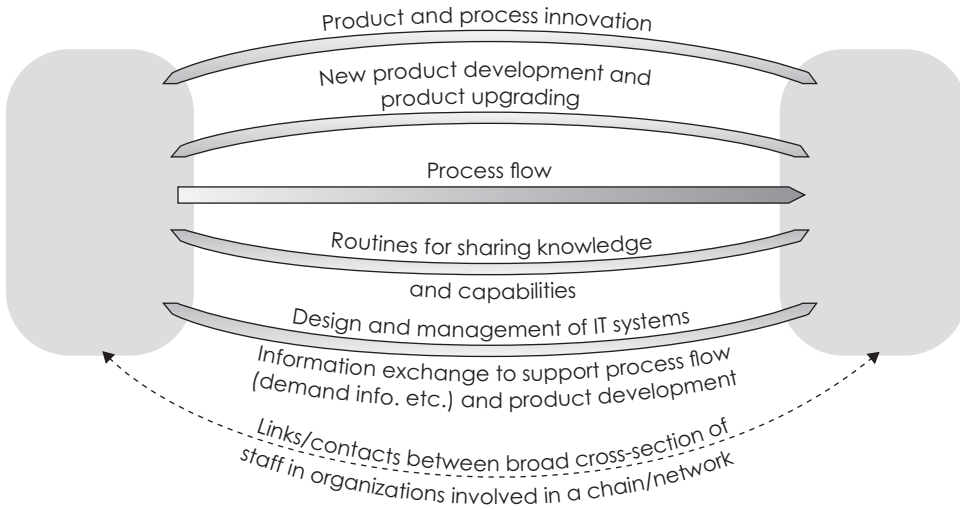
Product and process innovation

New product development and product upgrading

Process flow

Routines for sharing knowledge

and capabilities

Design and management of IT systems

Information exchange to support process flow (demand info. etc.) and product development

Links/contacts between broad cross-section of staff in organizations involved in a chain/network